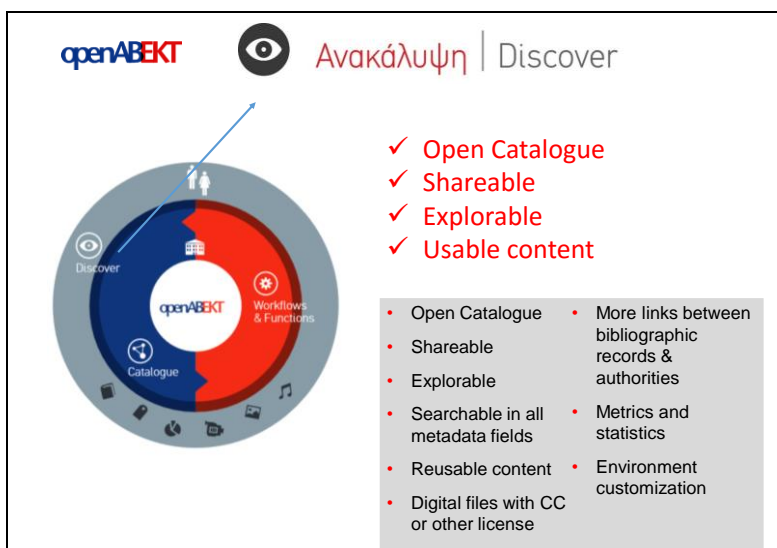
openABEKT

Ανακάλυψη | Discover

Discover

openABEKT

Workflows & Functions

Catalogue

✓ Open Catalogue
✓ Shareable
✓ Explorable
✓ Usable content

- Open Catalogue
- Shareable
- Explorable
- Searchable in all metadata fields
- Reusable content
- Digital files with CC or other license

- More links between bibliographic records & authorities
- Metrics and statistics
- Environment customization